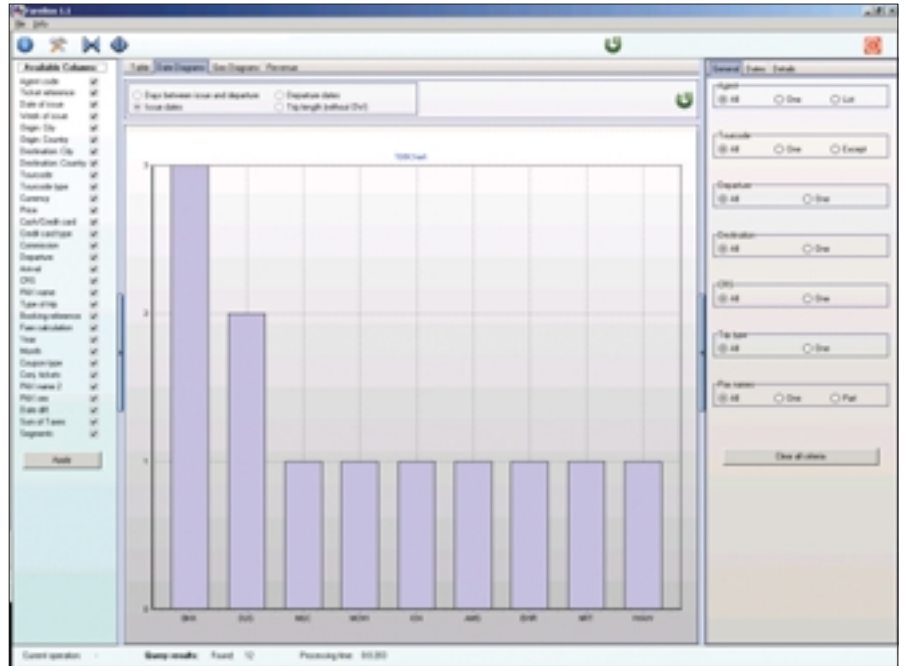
Faredisc 1.1
File Info

Available Columns
Agent code
Ticket reference
Date of issue
Week of issue
Origin City
Origin Country
Destination City
Destination Country
Tourcode
Tourcode type
Currency
Price
Cash/Credit card
Credit card type
Commission
Departure
Arrival
CRS
PAX name
Type of trip
Booking reference
Fare calculation
Year
Month
Coupon type
Conj. tickets
PAX name 2
PAX sex
Date diff
Sum of Taxes
Segments

Apply

Table Date Diagrams Geo Diagrams Revenue

Days between issue and departure
Issue dates
Departure dates
Trip length (without OW)

TOOLTest

3
2
1
0

BKK DUS MUC MOW IST AMS ZRH MRT WAW

General Dates Details

Agent
All One List

Tourcode
All One Except

Departure
All One

Destination
All One

CRS
All One

Trip type
All One

Pax names
All One Part

Clear all criteria

Current operation: -   Query results: Found: 12   Processing time: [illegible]